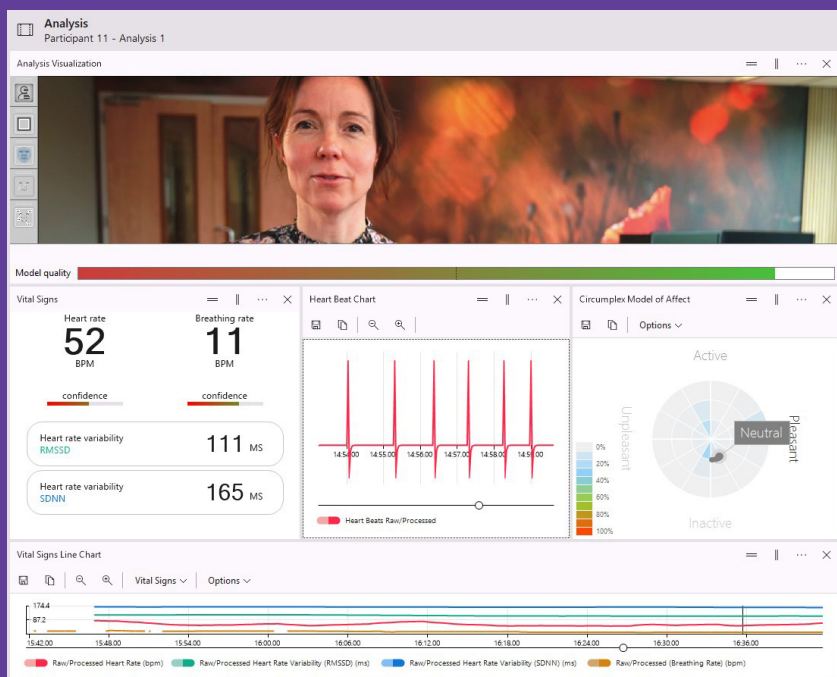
Analysis
Participant 11 - Analysis 1

Analysis Visualization

Model quality

Vital Signs

Heart rate
52
BPM

Breathing rate
11
BPM

confidence

confidence

Heart rate variability
RMSSD
111 MS

Heart rate variability
SDNN
165 MS

Heart Beat Chart

14:54:00 14:55:00 14:56:00 14:57:00 14:58:00 14:59:00

Heart Beats Raw/Processed

Circumplex Model of Affect

Options

Active
Unpleasant
Pleasant
Neutral
Inactive

0%
20%
40%
60%
80%
100%

Vital Signs Line Chart

Vital Signs
Options

174.4
87.2

15:42:00 15:48:00 15:54:00 16:00:00 16:06:00 16:12:00 16:18:00 16:24:00 16:30:00 16:36:00

Raw/Processed Heart Rate (bpm)
Raw/Processed Heart Rate Variability (RMSSD) (ms)
Raw/Processed Heart Rate Variability (SDNN) (ms)
Raw/Processed (Breathing Rate) (bpm)